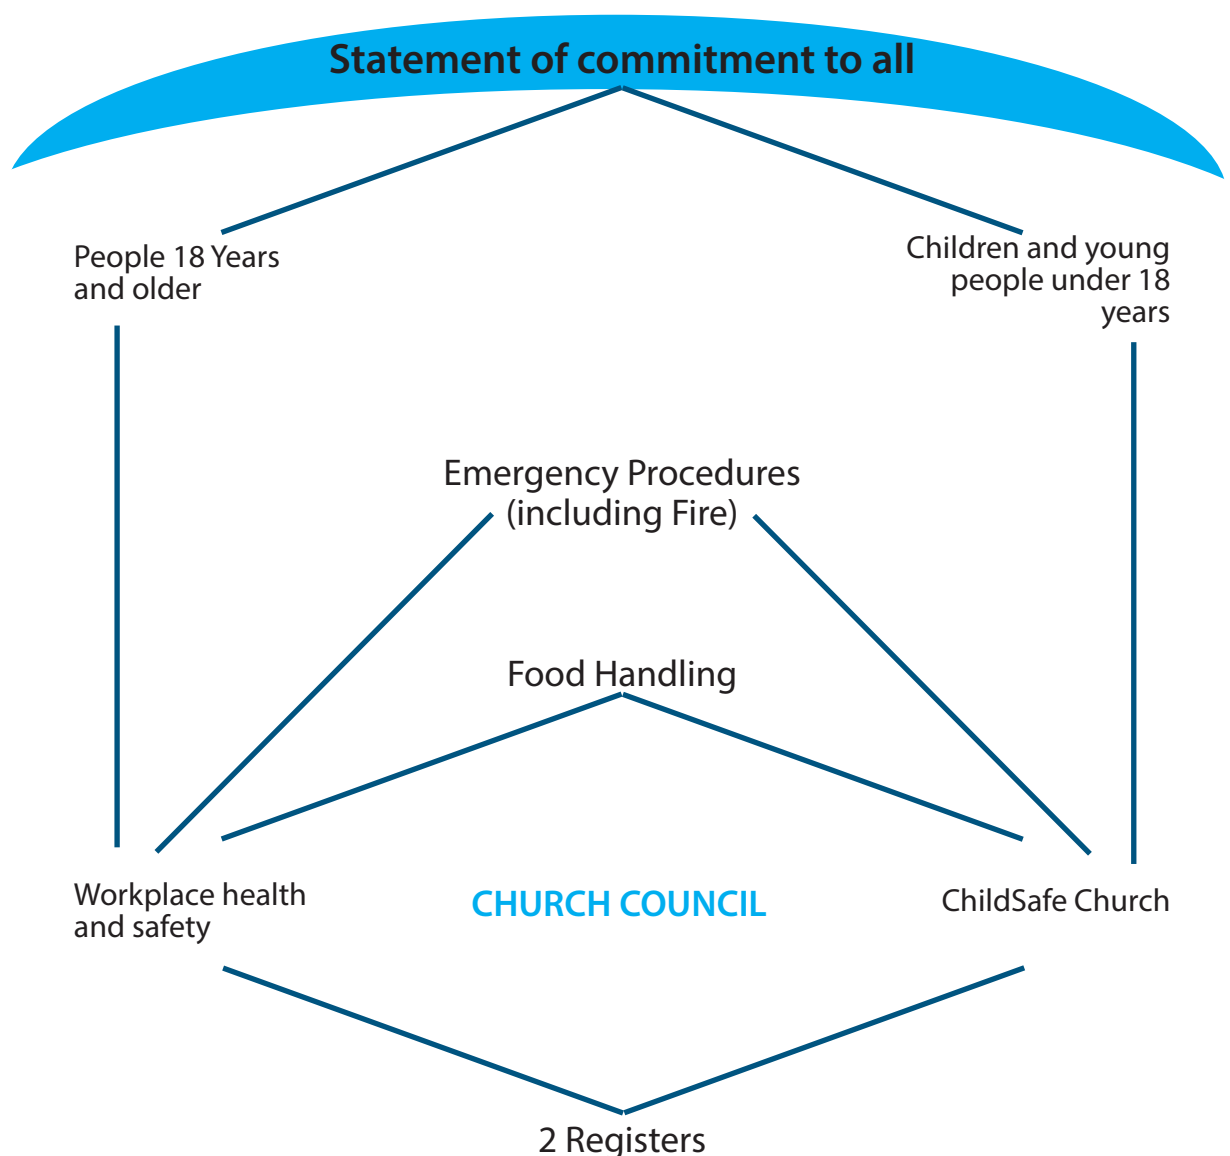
Statement of commitment to all

People 18 Years and older

Children and young people under 18 years

Emergency Procedures (including Fire)

Food Handling

Workplace health and safety

CHURCH COUNCIL

ChildSafe Church

2 Registers